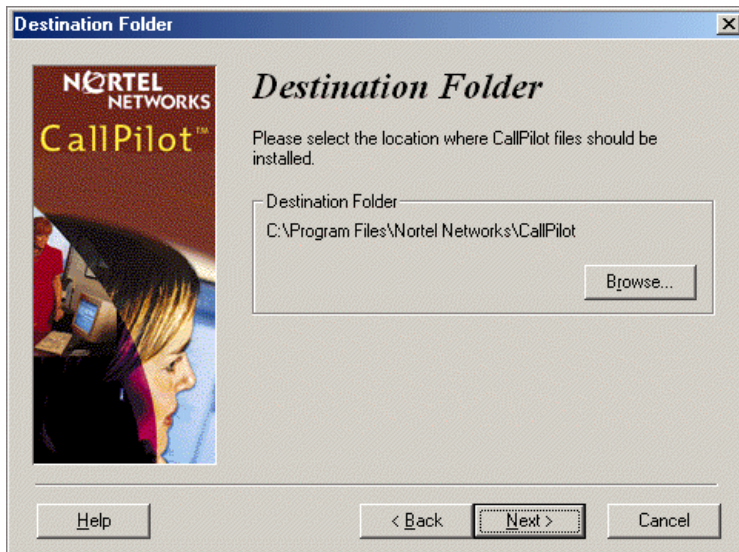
Destination Folder

NORTEL NETWORKS
CallPilot™

Destination Folder

Please select the location where CallPilot files should be installed.

Destination Folder
C:\Program Files\Nortel Networks\CallPilot

Browse...

Help

< Back

Next >

Cancel